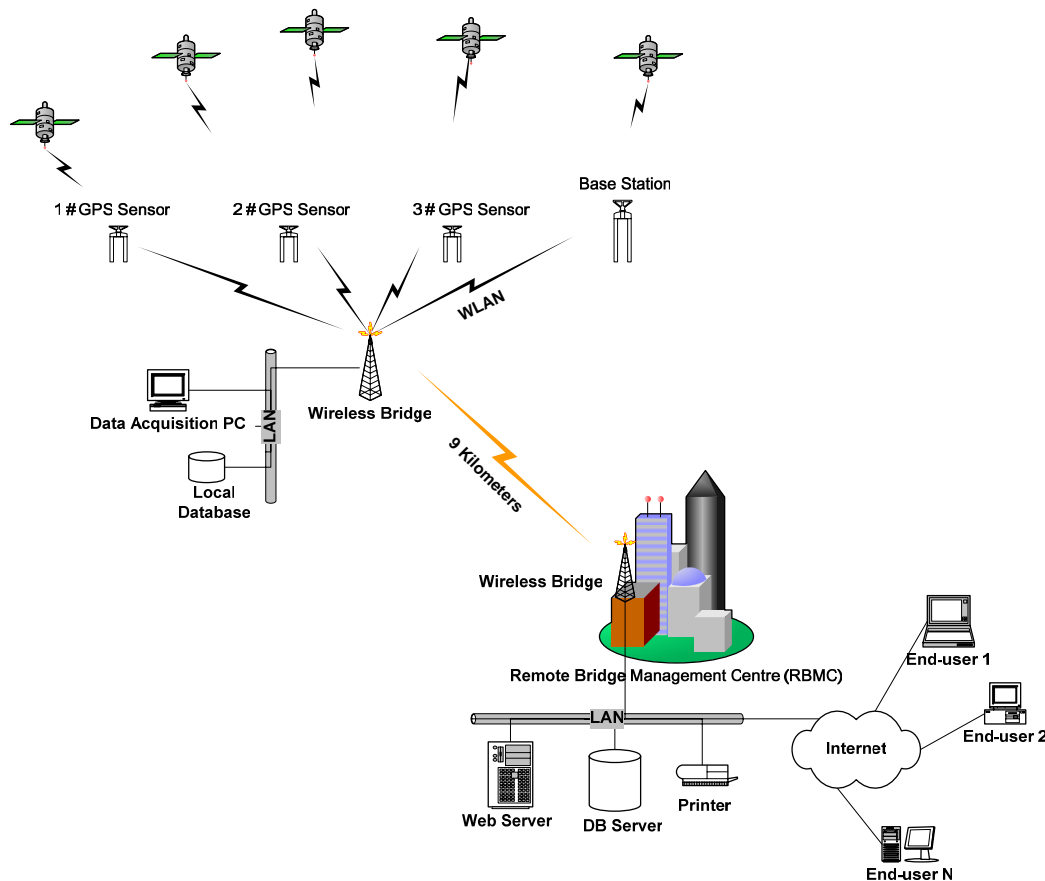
Base Station

1#GPS Sensor

2#GPS Sensor

3#GPS Sensor

WLAN

Data Acquisition PC

LAN

Wireless Bridge

Local Database

9 Kilometers

Wireless Bridge

Remote Bridge Management Centre (RBMC)

End-user 1

End-user 2

LAN

Internet

Web Server

DB Server

Printer

End-user N